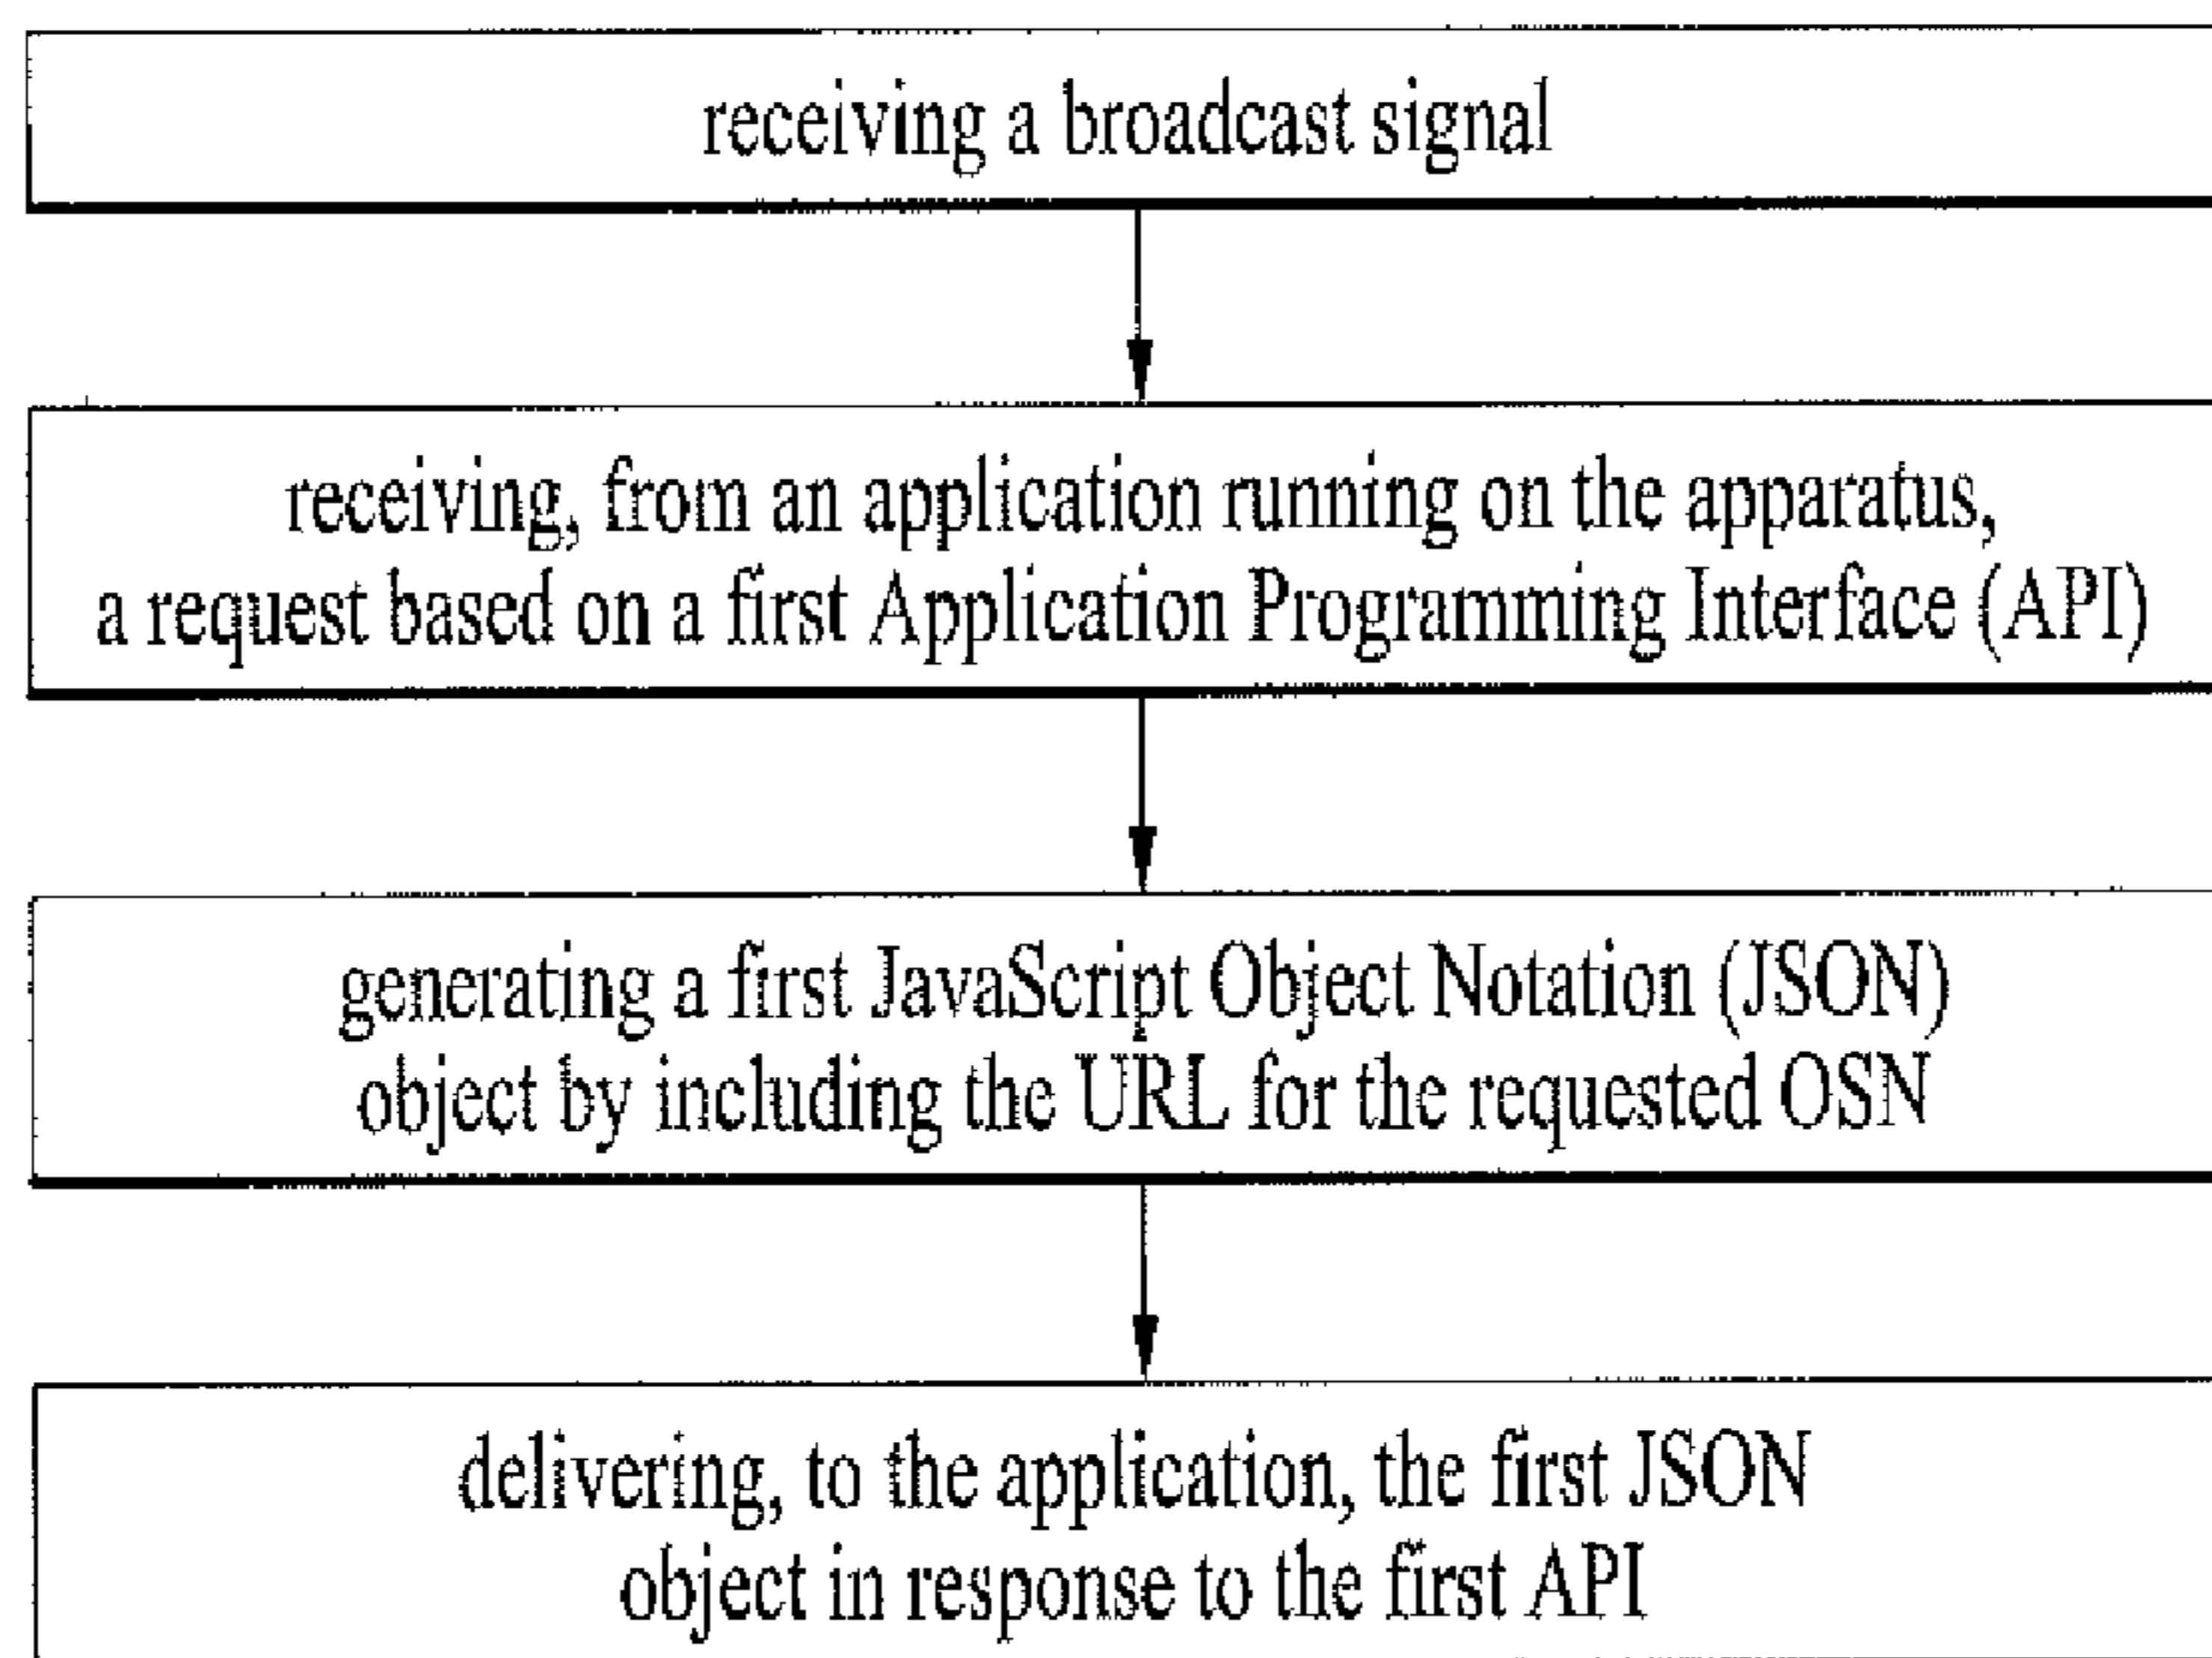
receiving a broadcast signal

receiving, from an application running on the apparatus, a request based on a first Application Programming Interface (API)

generating a first JavaScript Object Notation (JSON) object by including the URL for the requested OSN

delivering, to the application, the first JSON object in response to the first API